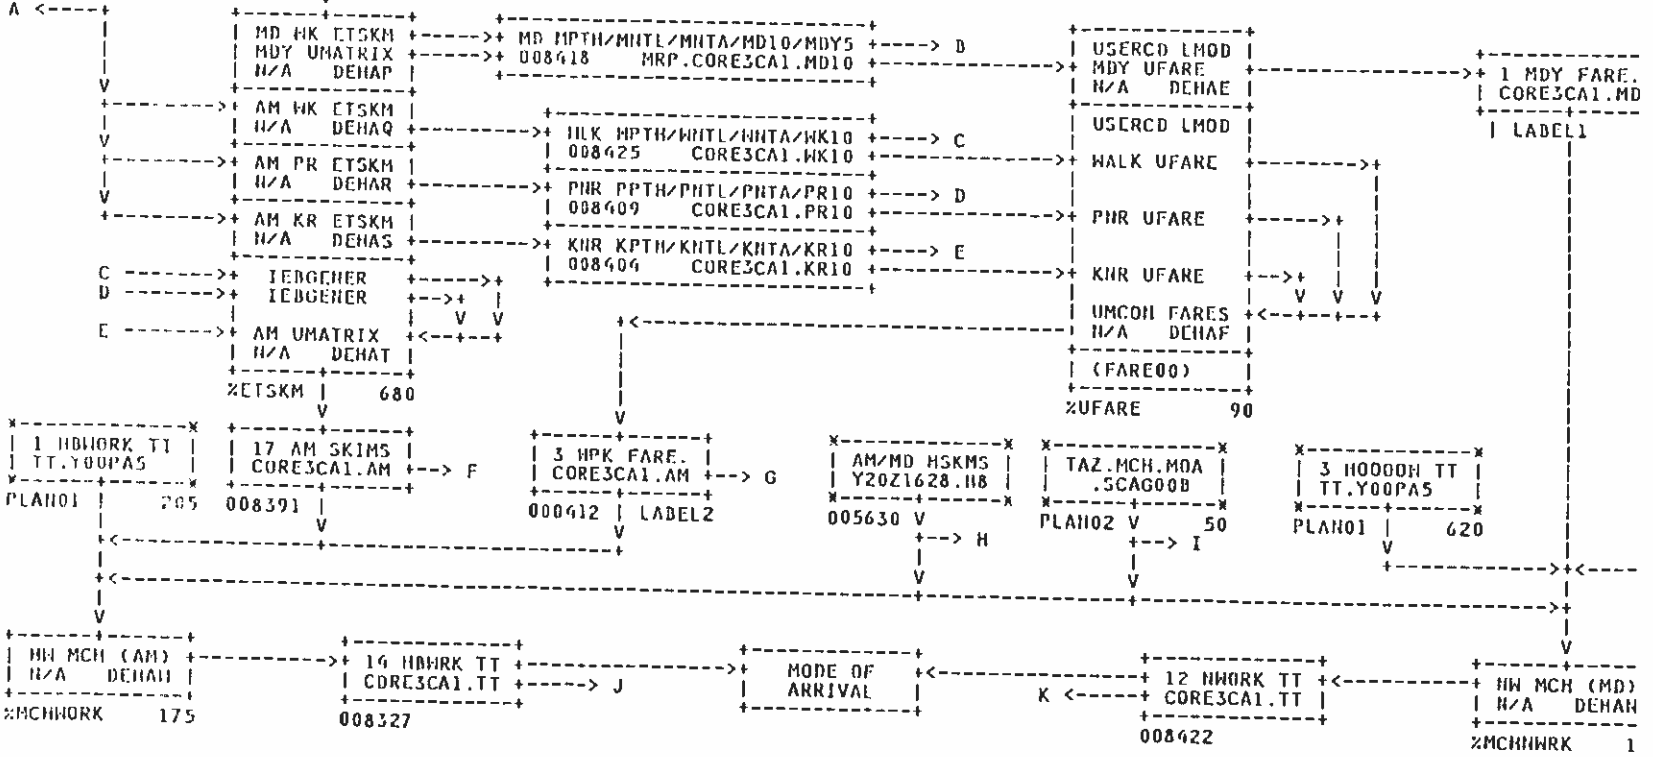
A

MD WK ETSKM
MDY UMATRIX
N/A DEHAP

MD MPTH/MNTL/MNTA/MD10/MDY5
008418 MRP.CORE3CA1.MD10

B

USERCD LMOD
MDY UFARE
N/A DEHAE

1 MDY FARE.
CORE3CA1.MD

LABEL1

AM WK ETSKM
N/A DEHAQ

WLK MPTH/WNTL/WNTA/WK10
008425 CORE3CA1.WK10

C

USERCD LMOD

WALK UFARE

AM PR ETSKM
N/A DEHAR

PNR PPTH/PNTL/PNTA/PR10
008409 CORE3CA1.PR10

D

PNR UFARE

AM KR ETSKM
N/A DEHAS

KNR KPTH/KNTL/KNTA/KR10
008404 CORE3CA1.KR10

E

KNR UFARE

C
D
IEBGENER
IEBGENER

V V V

UMCON FARES
N/A DEHAF

E
AM UMATRIX
N/A DEHAT

(FARE00)

%ETSKM 680

%UFARE 90

1 HBWORK TT
TT.Y00PAS

PLAN01 205

17 AM SKIMS
CORE3CA1.AM

008391

F

3 HPK FARE.
CORE3CA1.AM

000412 LABEL2

G

AM/MD HSKMS
Y20Z1628.H8

005630

H

TAZ.MCH.MOA
.SCAG00B

PLAN02 50

I

3 HOOOOH TT
TT.Y00PA5

PLAN01 620

HW MCH (AM)
N/A DEHAU

%MCHWORK 175

16 HBWRK TT
CORE3CA1.TT

008327

J

MODE OF
ARRIVAL

K

12 NWORK TT
CORE3CA1.TT

008422

NW MCH (MD)
N/A DEHAN

%MCHNWRK 1